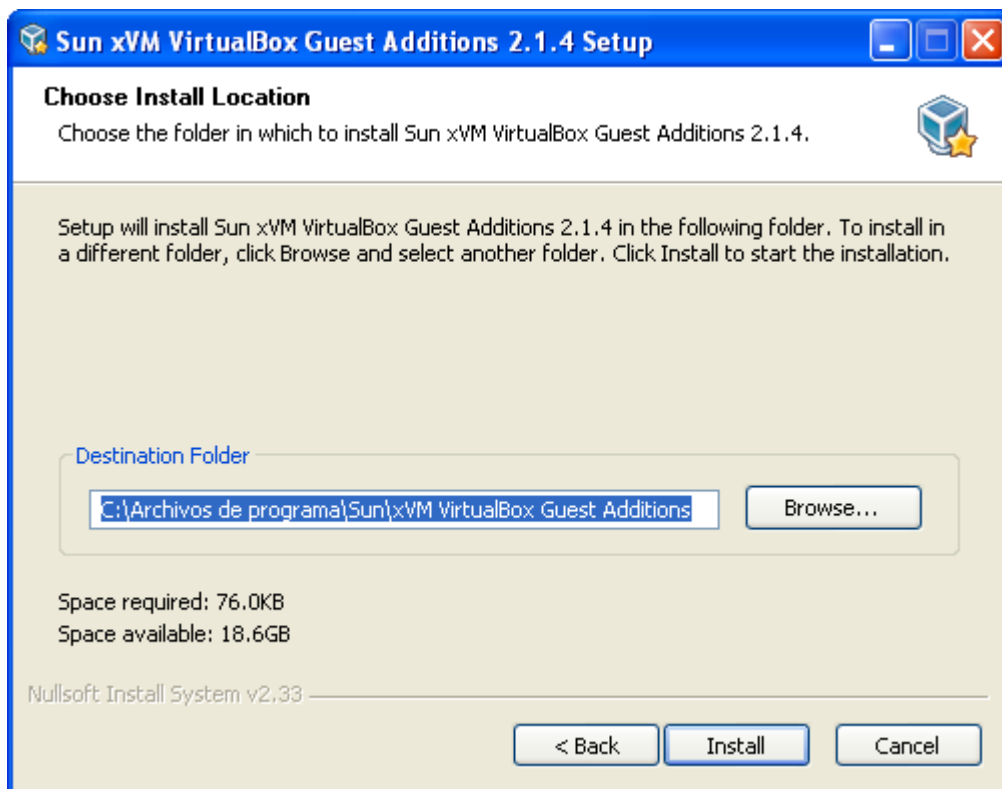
Sun xVM VirtualBox Guest Additions 2.1.4 Setup

Choose Install Location

Choose the folder in which to install Sun xVM VirtualBox Guest Additions 2.1.4.

Setup will install Sun xVM VirtualBox Guest Additions 2.1.4 in the following folder. To install in a different folder, click Browse and select another folder. Click Install to start the installation.

Destination Folder

C:\Archivos de programa\Sun\xVM VirtualBox Guest Additions

Browse...

Space required: 76.0KB

Space available: 18.6GB

Nullsoft Install System v2.33

< Back

Install

Cancel